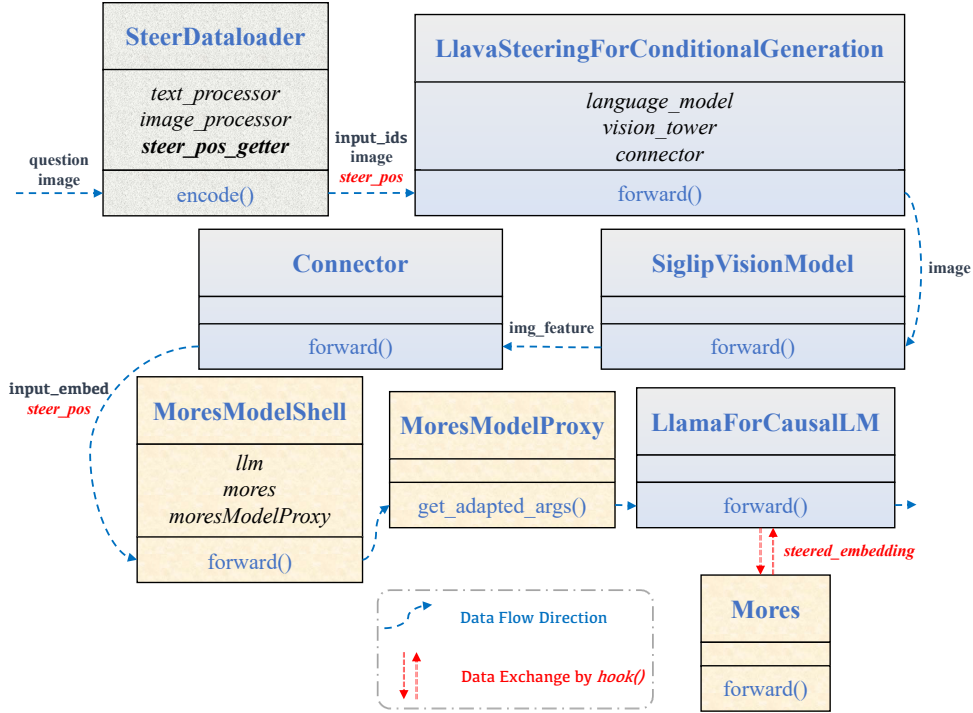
SteerDataloader

text_processor
image_processor
steer_pos_getter

encode()

question
image

input_ids
image
steer_pos

LlavaSteeringForConditionalGeneration

language_model
vision_tower
connector

forward()

image

Connector

forward()

img_feature

SiglipVisionModel

forward()

input_embed
steer_pos

MoresModelShell

llm
mores
moresModelProxy

forward()

MoresModelProxy

get_adapted_args()

LlamaForCausalLM

forward()

steered_embedding

Mores

forward()

Data Flow Direction

Data Exchange by hook()